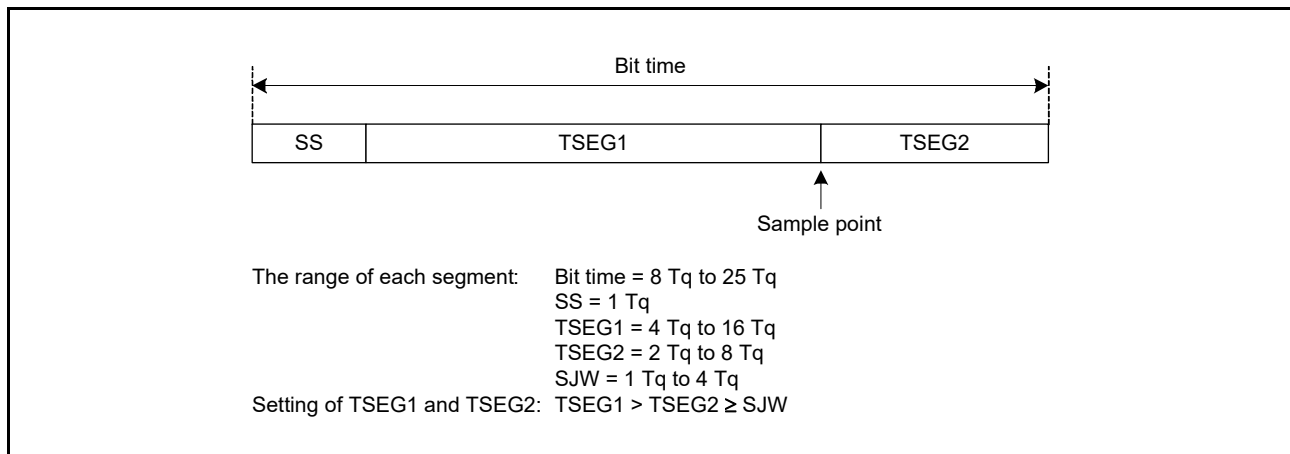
Bit time

| SS | TSEG1 | TSEG2 |
|---|---|---|

Sample point

The range of each segment: Bit time = 8 Tq to 25 Tq
SS = 1 Tq
TSEG1 = 4 Tq to 16 Tq
TSEG2 = 2 Tq to 8 Tq
SJW = 1 Tq to 4 Tq
Setting of TSEG1 and TSEG2: TSEG1 > TSEG2 ≥ SJW